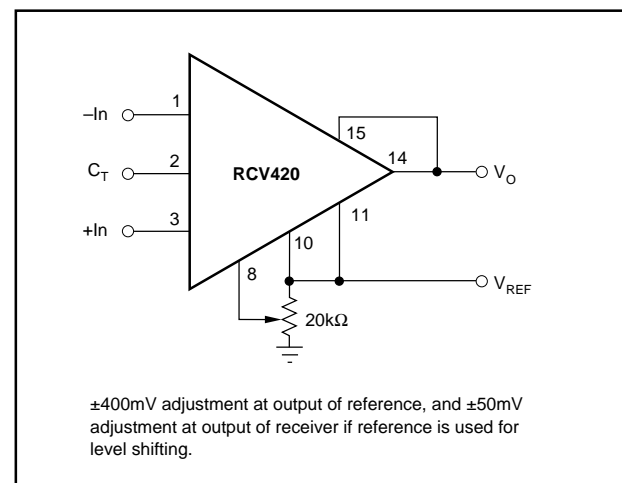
–In

$C_T$

+In

1

2

3

RCV420

15

14

$V_O$

11

10

8

$V_{REF}$

20kΩ

±400mV adjustment at output of reference, and ±50mV adjustment at output of receiver if reference is used for level shifting.